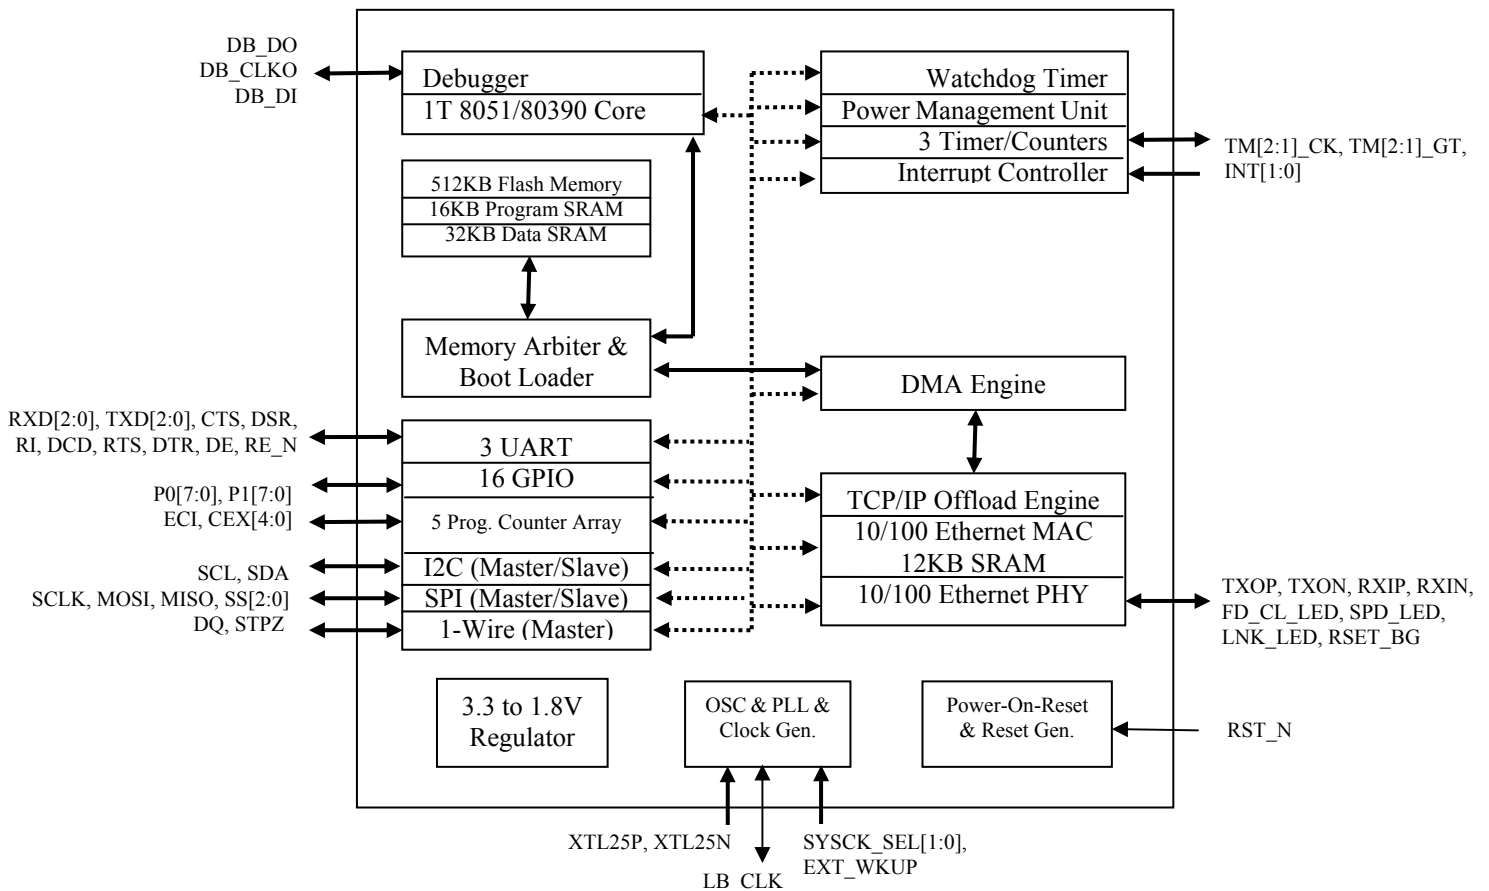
DB_DO
DB_CLKO
DB_DI

Debugger
1T 8051/80390 Core

Watchdog Timer
Power Management Unit
3 Timer/Counters
Interrupt Controller

TM[2:1]_CK, TM[2:1]_GT, INT[1:0]

512KB Flash Memory
16KB Program SRAM
32KB Data SRAM

Memory Arbiter & Boot Loader

DMA Engine

RXD[2:0], TXD[2:0], CTS, DSR, RI, DCD, RTS, DTR, DE, RE_N

3 UART
16 GPIO
5 Prog. Counter Array
I2C (Master/Slave)
SPI (Master/Slave)
1-Wire (Master)

P0[7:0], P1[7:0]
ECI, CEX[4:0]
SCL, SDA
SCLK, MOSI, MISO, SS[2:0]
DQ, STPZ

TCP/IP Offload Engine
10/100 Ethernet MAC
12KB SRAM
10/100 Ethernet PHY

TXOP, TXON, RXIP, RXIN, FD_CL_LED, SPD_LED, LNK_LED, RSET_BG

3.3 to 1.8V Regulator

OSC & PLL & Clock Gen.

Power-On-Reset & Reset Gen.

RST_N

XTL25P, XTL25N
LB_CLK
SYSCK_SEL[1:0], EXT_WKUP